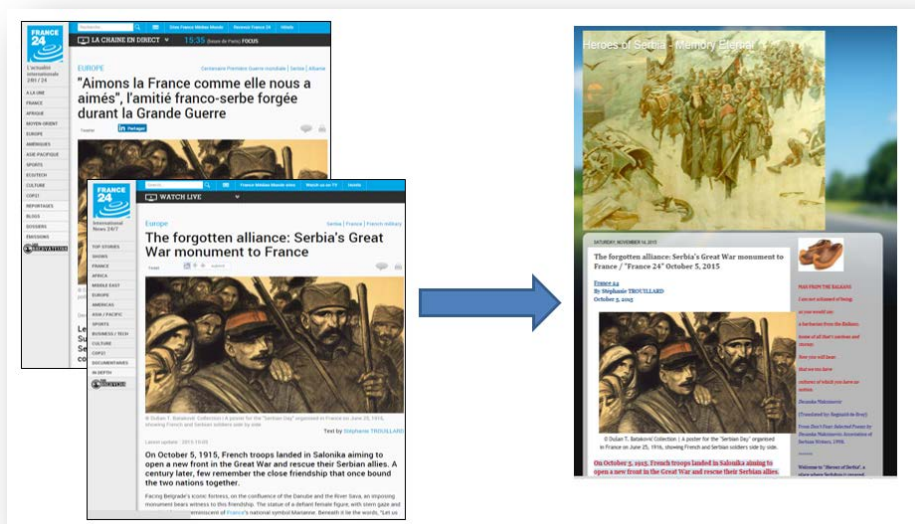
FRANCE 24
L'actualité internationale 24h / 24

LA CHAINE EN DIRECT
15:35 (heure de Paris) FOCUS

A LA UNE
FRANCE
AFRIQUE
MOYEN-ORIENT
EUROPE
AMÉRIQUES
ASIE-PACIFIQUE
SPORTS
ECO/TECH
CULTURE
COP21
REPORTAGES
BLOGS
DOSSIERS
ÉMISSIONS

EUROPE
"Aimons la France comme elle nous a aimés", l'amitié franco-serbe forgée durant la Grande Guerre

Partager

FRANCE 24
International News 24/7

WATCH LIVE

TOP STORIES
SHOWS
FRANCE
AFRICA
MIDDLE EAST
EUROPE
AMERICAS
ASIA / PACIFIC
SPORTS
BUSINESS / TECH
CULTURE
COP21
DOCUMENTARIES
IN DEPTH

Europe
Serbia | France | French military
The forgotten alliance: Serbia's Great War monument to France

© Dušan T. Bataković Collection | A poster for the "Serbian Day" organised in France on June 25, 1916, showing French and Serbian soldiers side by side

Text by Stéphanie TROUILLARD

Latest update : 2015-10-05

On October 5, 1915, French troops landed in Salonika aiming to open a new front in the Great War and rescue their Serbian allies. A century later, few remember the close friendship that once bound the two nations together.

Facing Belgrade's iconic fortress, on the confluence of the Danube and the River Sava, an imposing monument bears witness to this friendship. The statue of a defiant female figure, with stern gaze and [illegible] reminiscent of France's national symbol Marianne. Beneath it lie the words, "Let us

Heroes of Serbia - Memory Eternal

SATURDAY, NOVEMBER 14, 2015

The forgotten alliance: Serbia's Great War monument to France / "France 24" October 5, 2015

France 24
By Stéphanie TROUILLARD
October 5, 2015

© Dušan T. Bataković Collection | A poster for the "Serbian Day" organised in France on June 25, 1916, showing French and Serbian soldiers side by side.

On October 5, 1915, French troops landed in Salonika aiming to open a new front in the Great War and rescue their Serbian allies.

WAS FROM THE BALKANS
I am not ashamed of being
as you would say
a barbarian from the Balkans
home of all that's restless and
stormy.
Now you will hear
that we too have
evidence of which you have no
notion.
Desanka Maksimović
(Translated by Reginald de Bray)
From Don't Fear: Selected Poems by Desanka Maksimović Association of Serbian Writers, 1994.

Welcome to "Heroes of Serbia"